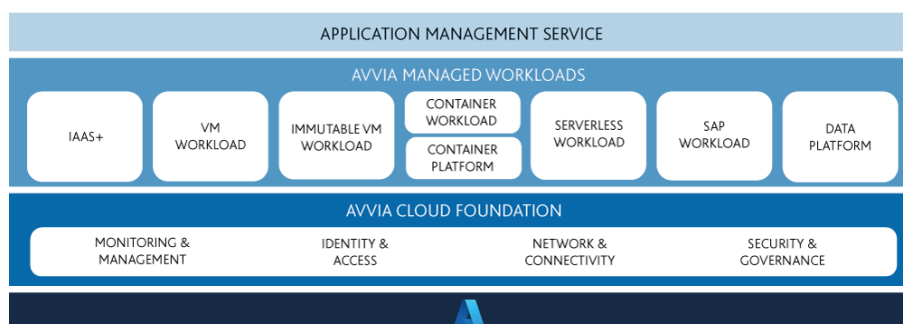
APPLICATION MANAGEMENT SERVICE

AVVIA MANAGED WORKLOADS

IAAS+

VM WORKLOAD

IMMUTABLE VM WORKLOAD

CONTAINER WORKLOAD

CONTAINER PLATFORM

SERVERLESS WORKLOAD

SAP WORKLOAD

DATA PLATFORM

AVVIA CLOUD FOUNDATION

MONITORING & MANAGEMENT

IDENTITY & ACCESS

NETWORK & CONNECTIVITY

SECURITY & GOVERNANCE